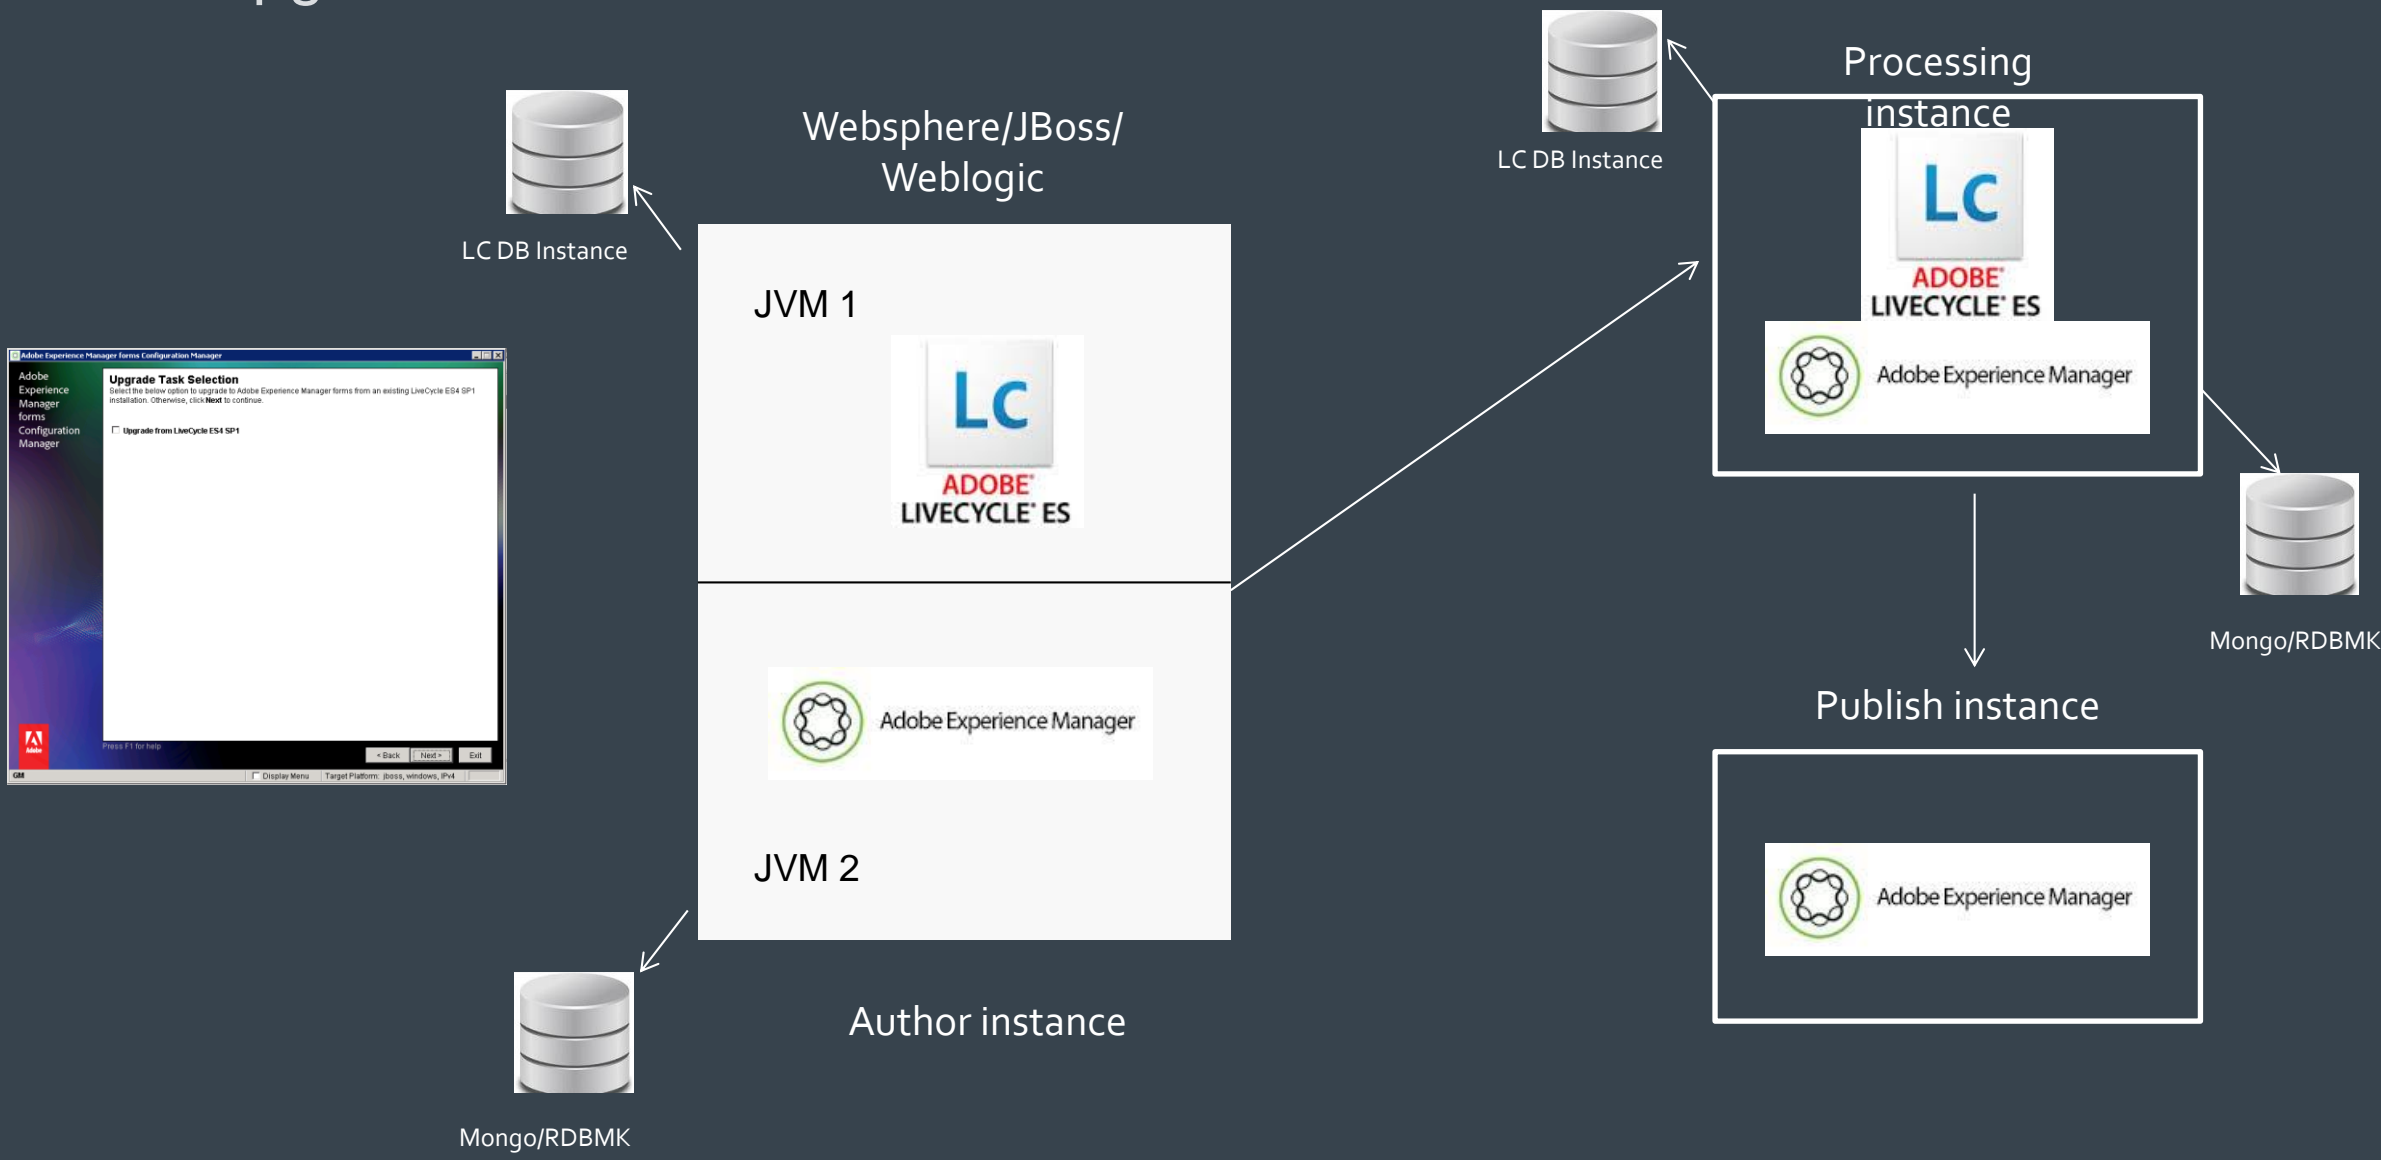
LC DB Instance

Websphere/JBoss/ Weblogic

Processing instance

LC DB Instance

Adobe Experience Manager forms Configuration Manager

Adobe Experience Manager forms Configuration Manager

Upgrade Task Selection

Select the below option to upgrade to Adobe Experience Manager forms from an existing LiveCycle ES4 SP1 installation. Otherwise, click Next to continue.

Upgrade from LiveCycle ES4 SP1

Press F1 for help

< Back Next > Exit

Display Menu Target Platform: jboss, windows, IPv4

JVM 1

Lc ADOBE LIVECYCLE ES

Lc ADOBE LIVECYCLE ES

Adobe Experience Manager

Mongo/RDBMK

Adobe Experience Manager

Publish instance

JVM 2

Adobe Experience Manager

Author instance

Mongo/RDBMK